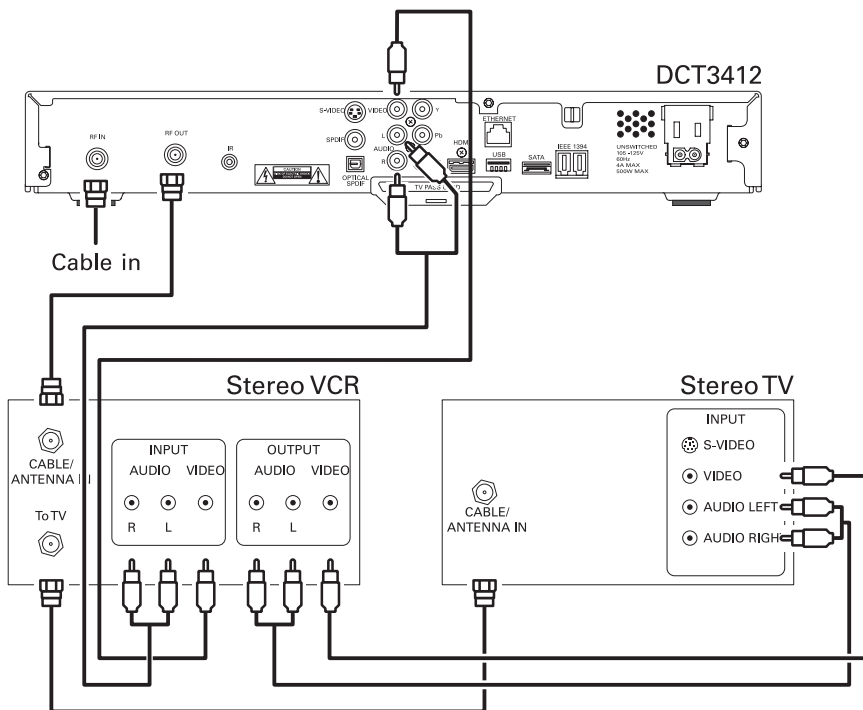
DCT3412

RF IN RF OUT IR S-VIDEO VIDEO Y L Pb AUDIO R Pr SPDIF OPTICAL SPDIF HDMI ETHERNET USB SATA IEEE 1394 TV PASS CARD UNSWITCHED 105 -125V 60Hz 4A MAX 500W MAX

Cable in

Stereo VCR

CABLE/ ANTENNA IN

To TV

INPUT
AUDIO VIDEO
R L

OUTPUT
AUDIO VIDEO
R L

Stereo TV

CABLE/ ANTENNA IN

INPUT
S-VIDEO
VIDEO
AUDIO LEFT
AUDIO RIGHT